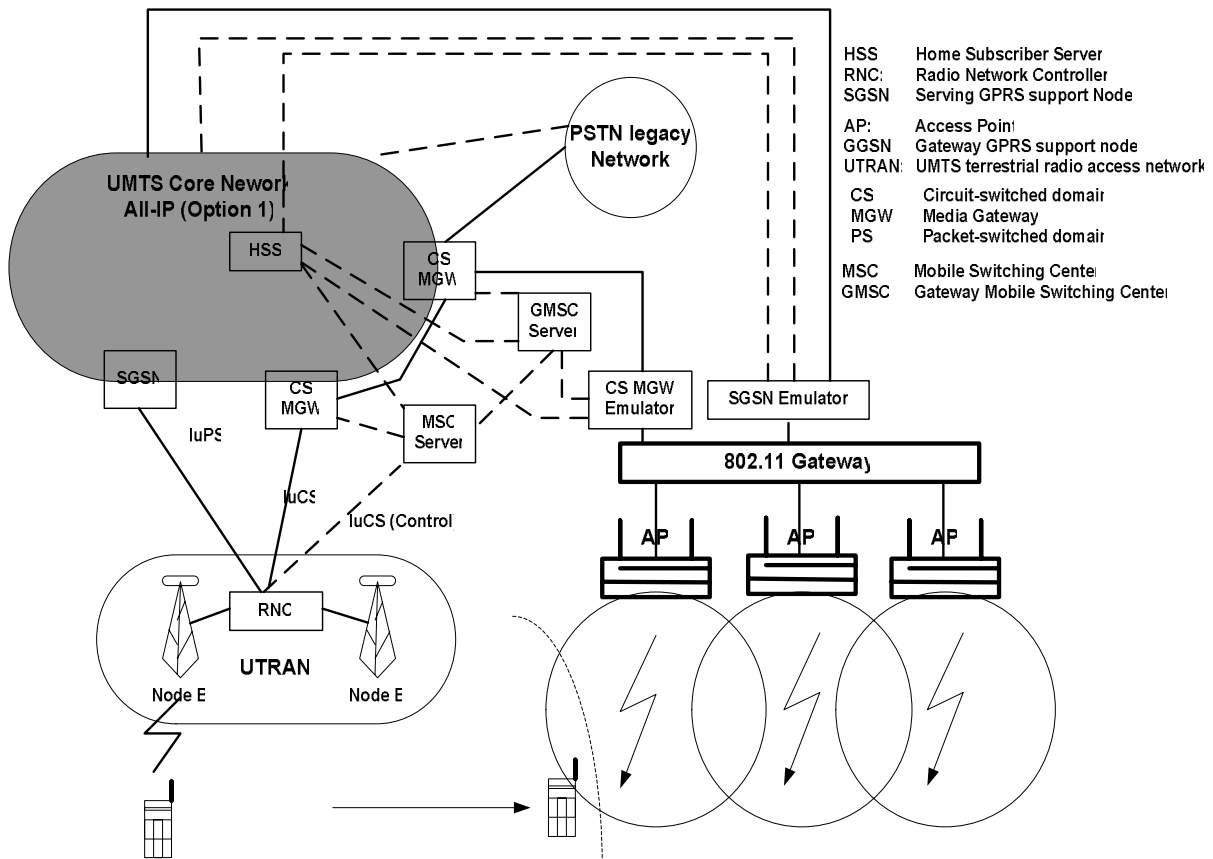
HSS Home Subscriber Server
RNC: Radio Network Controller
SGSN Serving GPRS support Node

AP: Access Point
GGSN Gateway GPRS support node
UTRAN: UMTS terrestrial radio access network

CS Circuit-switched domain
MGW Media Gateway
PS Packet-switched domain

MSC Mobile Switching Center
GMSC Gateway Mobile Switching Center

PSTN legacy Network

UMTS Core Nework All-IP (Option 1)

HSS

CS MGW

GMSC Server

SGSN

CS MGW

MSC Server

CS MGW Emulator

SGSN Emulator

802.11 Gateway

IuPS

IuCS

IuCS (Control)

AP

AP

AP

RNC

UTRAN

Node B

Node B